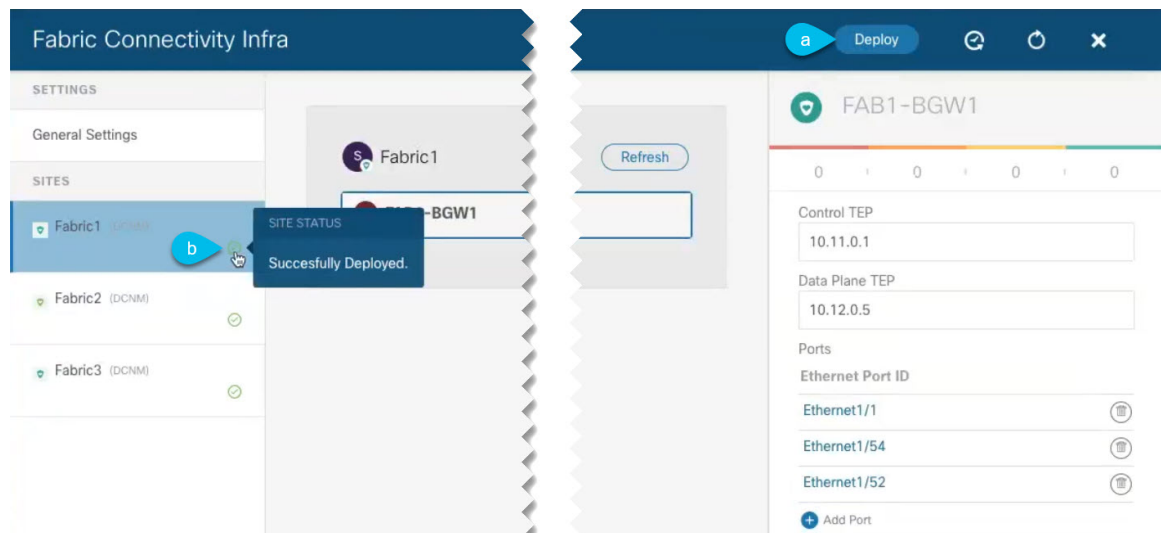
Fabric Connectivity Infra

a Deploy

SETTINGS

General Settings

SITES

Fabric1 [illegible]

b

SITE STATUS

Succesfully Deployed.

Fabric2 (DCNM)

Fabric3 (DCNM)

S Fabric1

Refresh

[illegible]-BGW1

FAB1-BGW1

0 0 0 0

Control TEP

10.11.0.1

Data Plane TEP

10.12.0.5

Ports

Ethernet Port ID

Ethernet1/1

Ethernet1/54

Ethernet1/52

Add Port